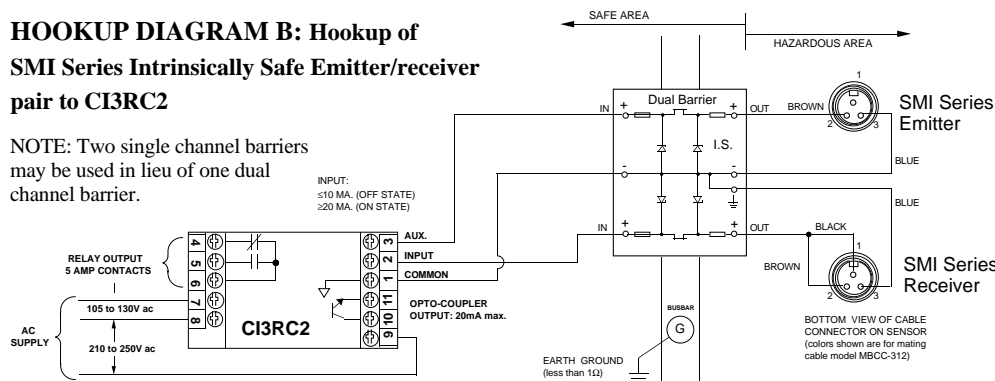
HOOKUP DIAGRAM B: Hookup of SMI Series Intrinsically Safe Emitter/receiver pair to CI3RC2

NOTE: Two single channel barriers may be used in lieu of one dual channel barrier.

SAFE AREA

HAZARDOUS AREA

INPUT:
≤10 MA. (OFF STATE)
≥20 MA. (ON STATE)

Dual Barrier

IN + OUT +

I.S.

- -

IN + OUT

BROWN

1 2 3

SMI Series Emitter

BLUE

BLUE

BLACK

BROWN

1 2 3

SMI Series Receiver

RELAY OUTPUT
5 AMP CONTACTS

4 5 6 7 8

3 2 1 11 10 9

AUX.
INPUT
COMMON

OPTO-COUPLER
OUTPUT: 20mA max.

AC SUPPLY

105 to 130V ac

210 to 250V ac

CI3RC2

BUSBAR

G

EARTH GROUND
(less than 1Ω)

BOTTOM VIEW OF CABLE CONNECTOR ON SENSOR
(colors shown are for mating cable model MBCC-312)